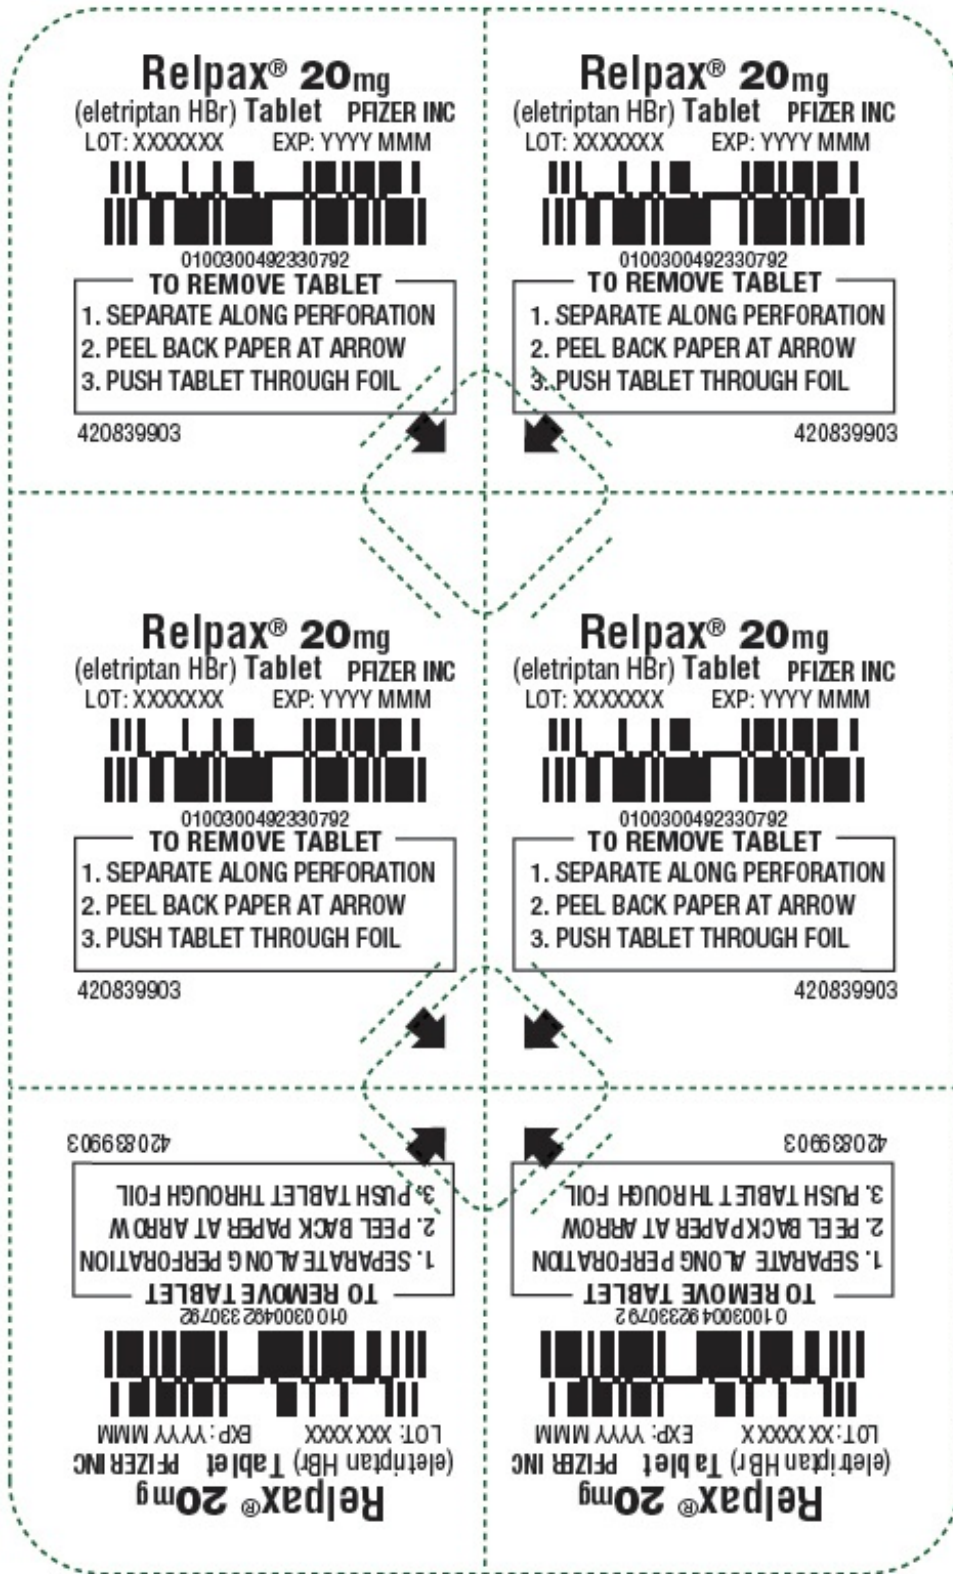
Relpax® 20mg
(eletriptan HBr) Tablet PFIZER INC
LOT: XXXXXXX EXP: YYYY MMM
0100300492330792
TO REMOVE TABLET
1. SEPARATE ALONG PERFORATION
2. PEEL BACK PAPER AT ARROW
3. PUSH TABLET THROUGH FOIL
420839903

Relpax® 20mg
(eletriptan HBr) Tablet PFIZER INC
LOT: XXXXXXX EXP: YYYY MMM
0100300492330792
TO REMOVE TABLET
1. SEPARATE ALONG PERFORATION
2. PEEL BACK PAPER AT ARROW
3. PUSH TABLET THROUGH FOIL
420839903

Relpax® 20mg
(eletriptan HBr) Tablet PFIZER INC
LOT: XXXXXXX EXP: YYYY MMM
0100300492330792
TO REMOVE TABLET
1. SEPARATE ALONG PERFORATION
2. PEEL BACK PAPER AT ARROW
3. PUSH TABLET THROUGH FOIL
420839903

Relpax® 20mg
(eletriptan HBr) Tablet PFIZER INC
LOT: XXXXXXX EXP: YYYY MMM
0100300492330792
TO REMOVE TABLET
1. SEPARATE ALONG PERFORATION
2. PEEL BACK PAPER AT ARROW
3. PUSH TABLET THROUGH FOIL
420839903

420839903
3. PUSH TABLET THROUGH FOIL
2. PEEL BACK PAPER AT ARROW
1. SEPARATE ALONG PERFORATION
TO REMOVE TABLET
0100300492330792
LOT: XXXXXXX EXP: YYYY MMM
(eletriptan HBr) Tablet PFIZER INC
Relpax® 20mg

420839903
3. PUSH TABLET THROUGH FOIL
2. PEEL BACK PAPER AT ARROW
1. SEPARATE ALONG PERFORATION
TO REMOVE TABLET
0100300492330792
LOT: XXXXXXX EXP: YYYY MMM
(eletriptan HBr) Tablet PFIZER INC
Relpax® 20mg